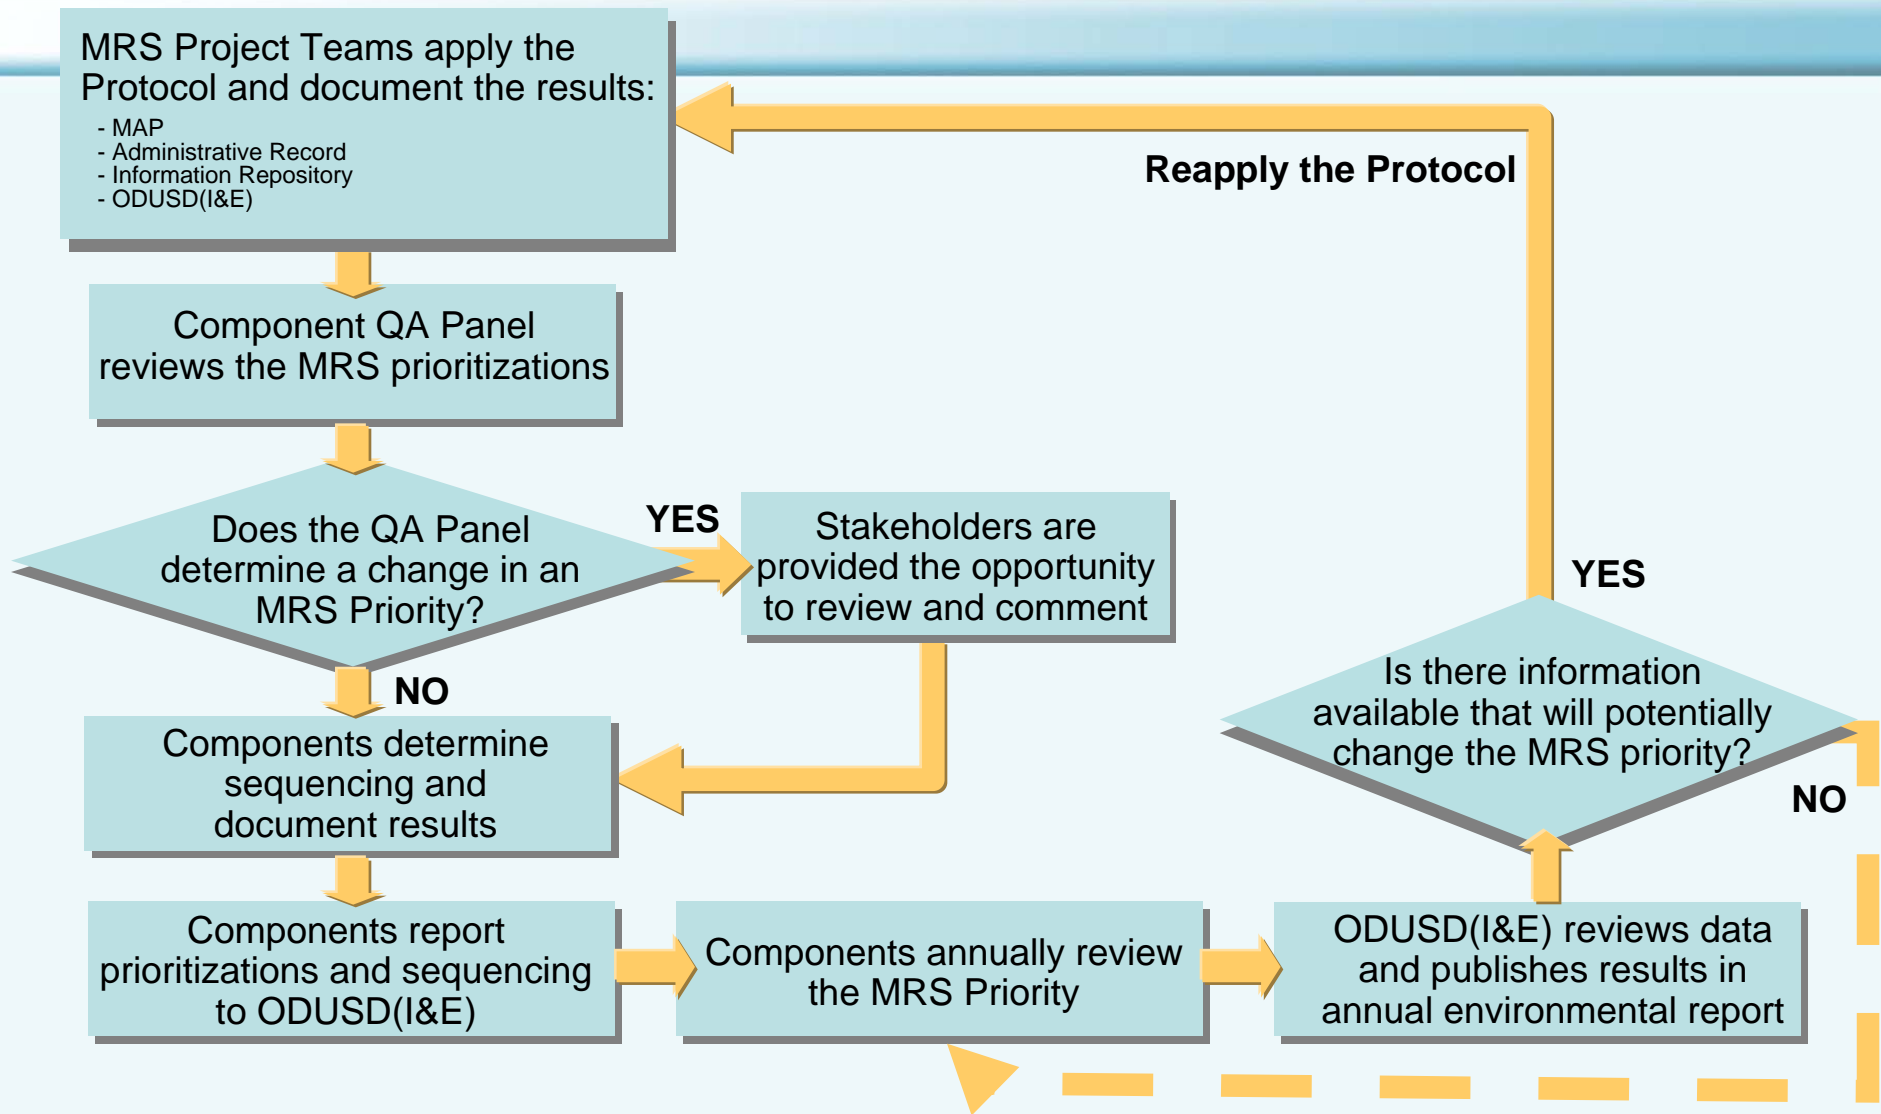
MRS Project Teams apply the Protocol and document the results:
- MAP
- Administrative Record
- Information Repository
- ODUSD(I&E)

Reapply the Protocol

Component QA Panel reviews the MRS prioritizations

Does the QA Panel determine a change in an MRS Priority?

YES

Stakeholders are provided the opportunity to review and comment

YES

NO

Is there information available that will potentially change the MRS priority?

Components determine sequencing and document results

NO

Components report prioritizations and sequencing to ODUSD(I&E)

Components annually review the MRS Priority

ODUSD(I&E) reviews data and publishes results in annual environmental report